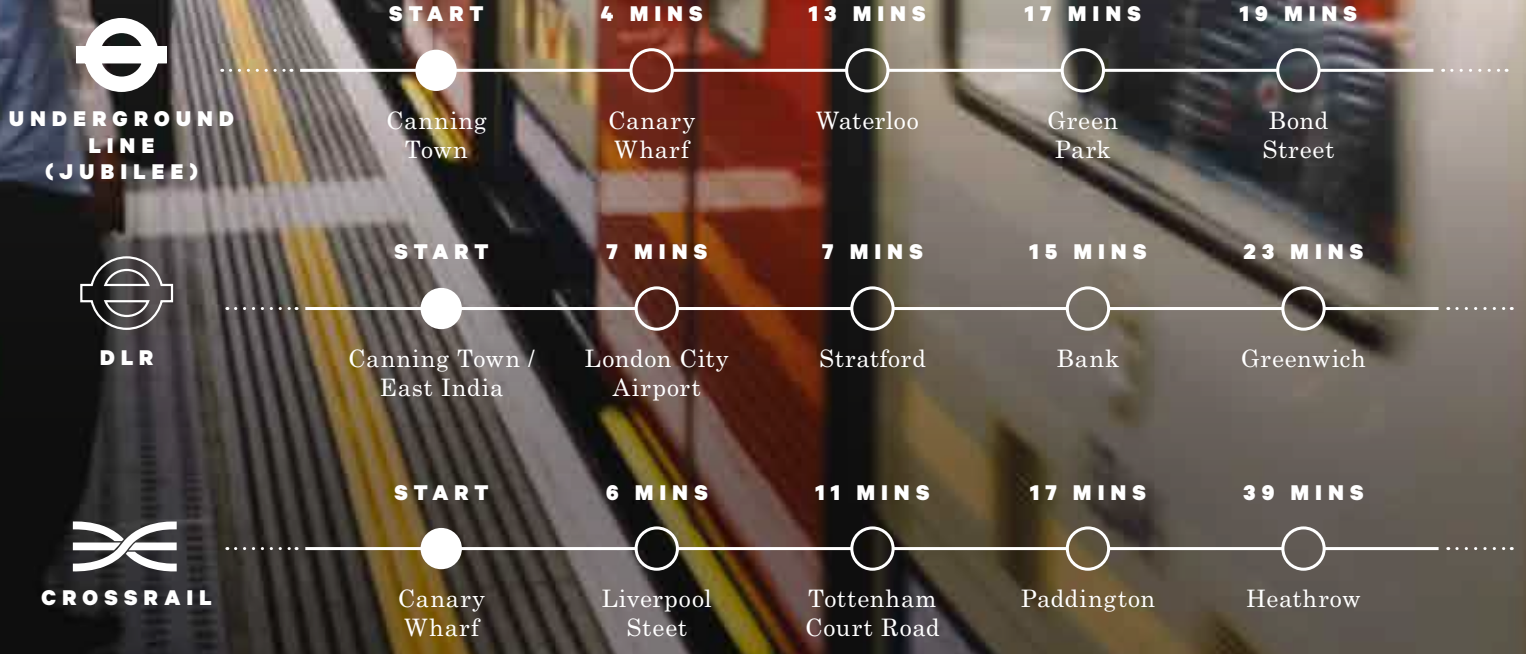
UNDERGROUND LINE (JUBILEE)

START
Canning Town

4 MINS
Canary Wharf

13 MINS
Waterloo

17 MINS
Green Park

19 MINS
Bond Street

DLR

START
Canning Town / East India

7 MINS
London City Airport

7 MINS
Stratford

15 MINS
Bank

23 MINS
Greenwich

CROSSRAIL

START
Canary Wharf

6 MINS
Liverpool Steet

11 MINS
Tottenham Court Road

17 MINS
Paddington

39 MINS
Heathrow